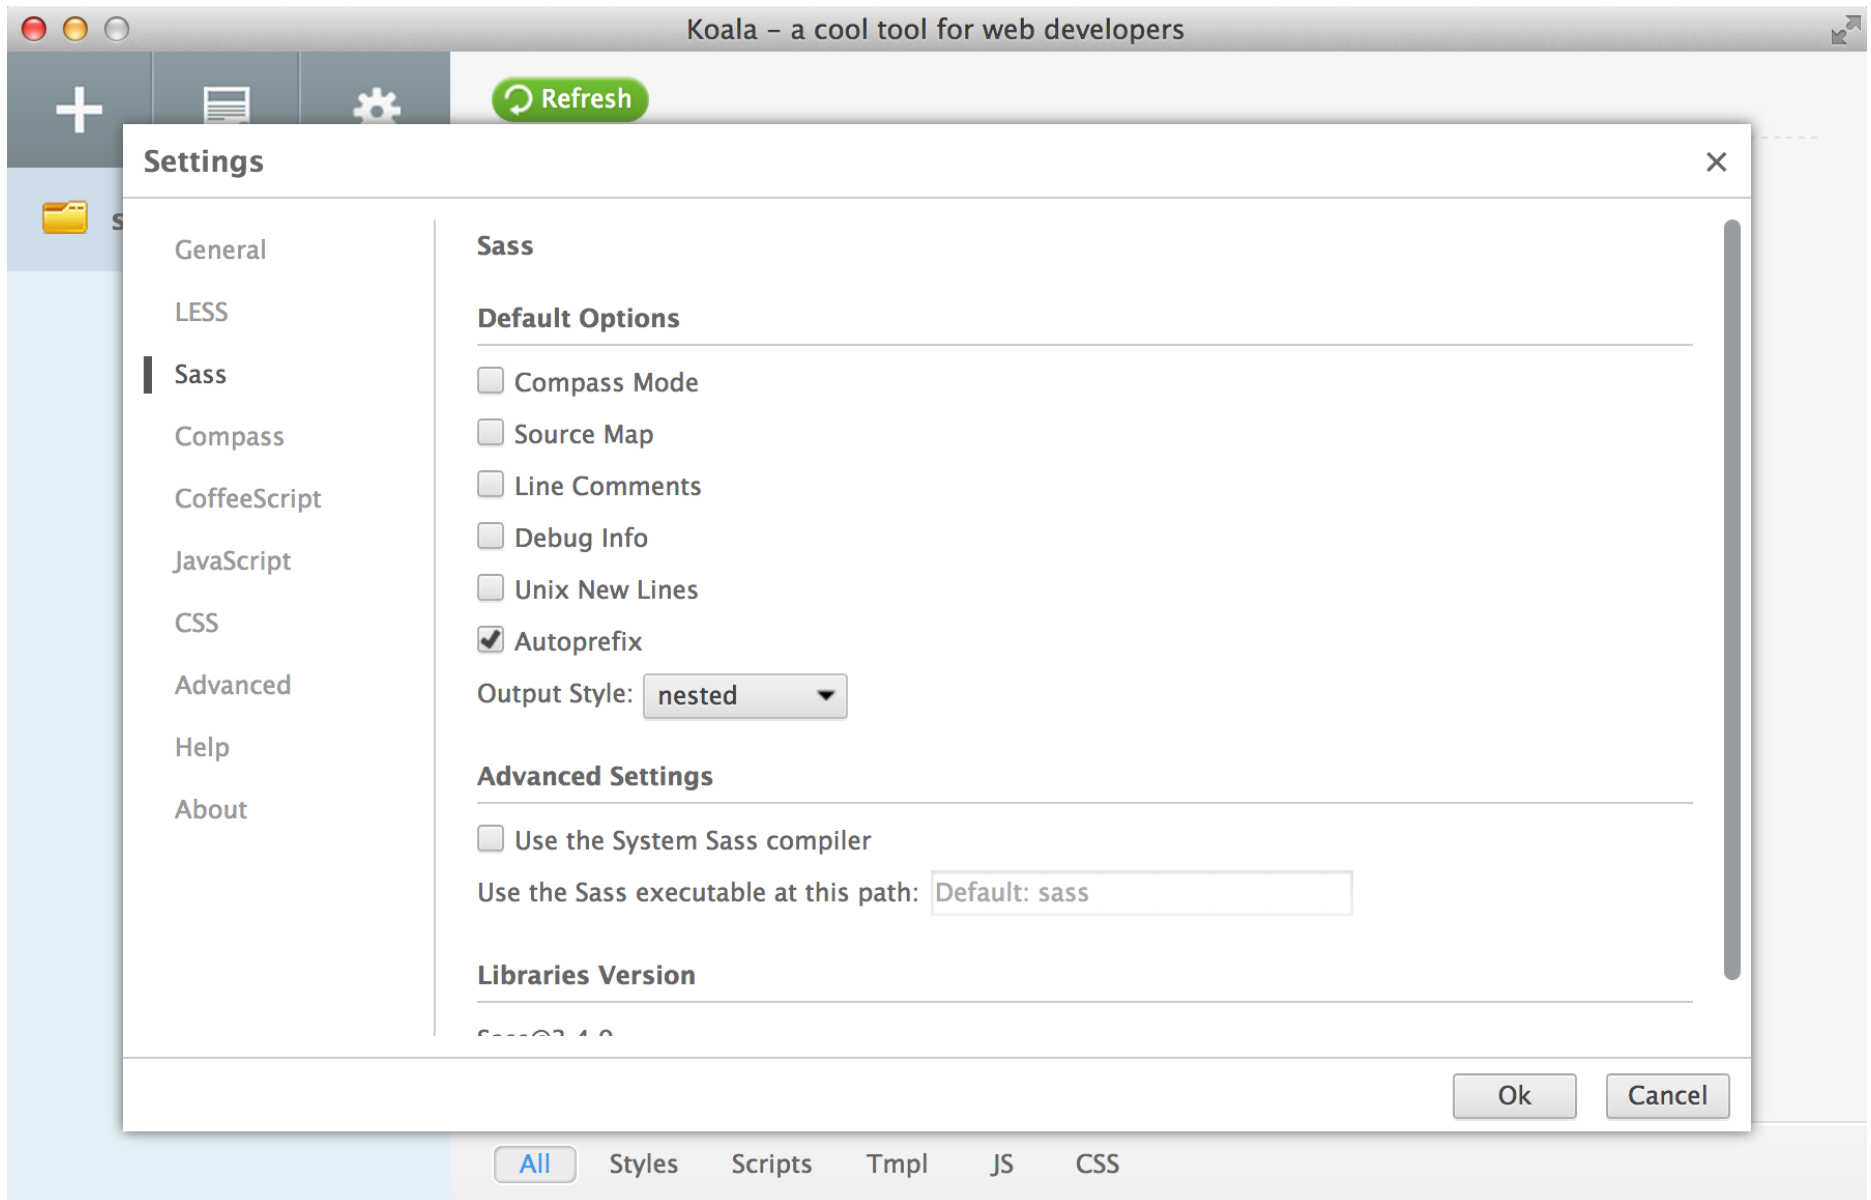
Koala – a cool tool for web developers

Refresh

Settings

General
LESS
Sass
Compass
CoffeeScript
JavaScript
CSS
Advanced
Help
About

Sass

Default Options

Compass Mode
Source Map
Line Comments
Debug Info
Unix New Lines
Autoprefix
Output Style: nested

Advanced Settings

Use the System Sass compiler
Use the Sass executable at this path: Default: sass

Libraries Version

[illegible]

Ok
Cancel

All
Styles
Scripts
Tmpl
JS
CSS